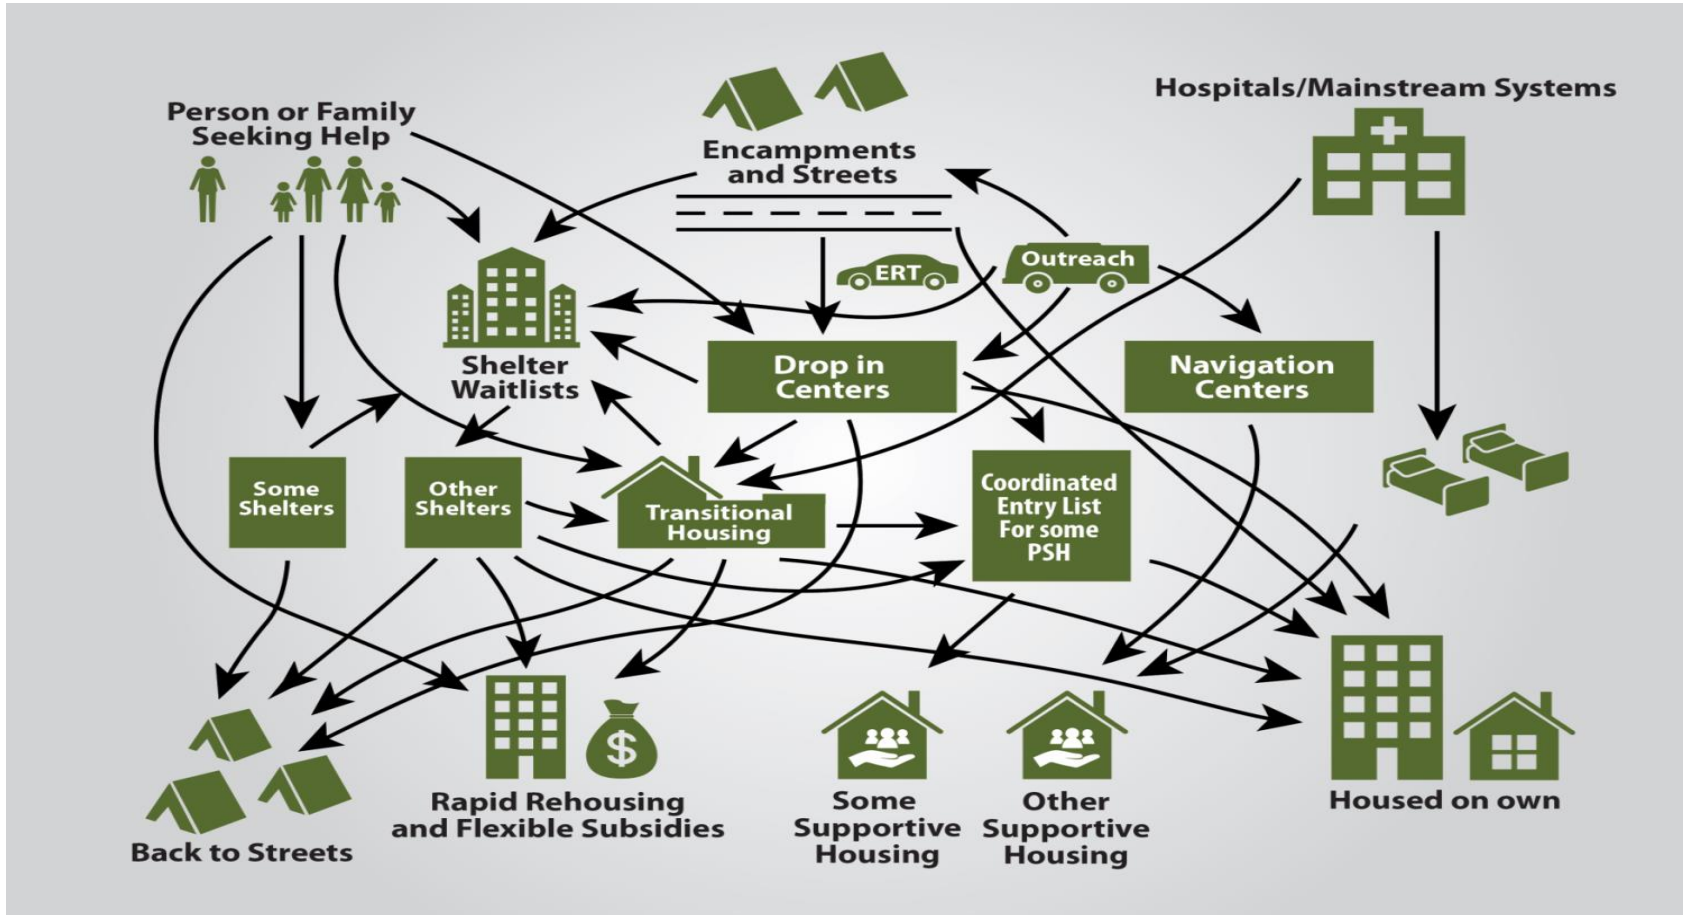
Person or Family Seeking Help

Encampments and Streets

Hospitals/Mainstream Systems

ERT

Outreach

Shelter Waitlists

Drop in Centers

Navigation Centers

Some Shelters

Other Shelters

Transitional Housing

Coordinated Entry List For some PSH

$

Back to Streets

Rapid Rehousing and Flexible Subsidies

Some Supportive Housing

Other Supportive Housing

Housed on own